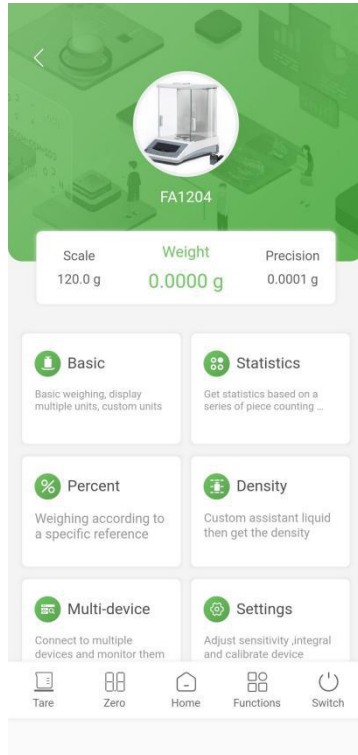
FA1204

Scale
120.0 g

Weight
0.0000 g

Precision
0.0001 g

Basic
Basic weighing, display multiple units, custom units

Statistics
Get statistics based on a series of piece counting ...

Percent
Weighing according to a specific reference

Density
Custom assistant liquid then get the density

Multi-device
Connect to multiple devices and monitor them

Settings
Adjust sensitivity ,integral and calibrate device

Tare
Zero
Home
Functions
Switch